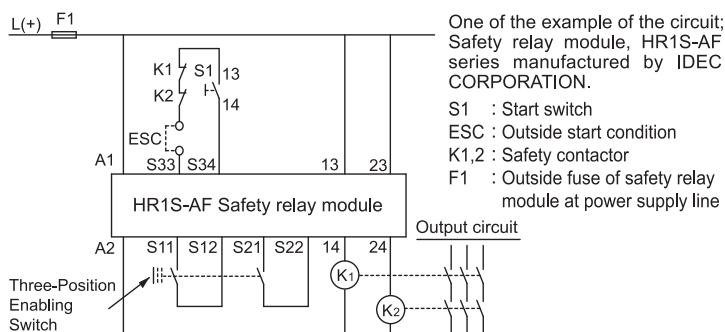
L(+) F1

K1 S1 13
K2 14
ESC
A1 S33 S34 13 23

HR1S-AF Safety relay module

A2 S11 S12 S21 S22 14 24

Three-Position Enabling Switch

K1
K2

Output circuit

One of the example of the circuit; Safety relay module, HR1S-AF series manufactured by IDEC CORPORATION.

S1 : Start switch
ESC : Outside start condition
K1,2 : Safety contactor
F1 : Outside fuse of safety relay module at power supply line